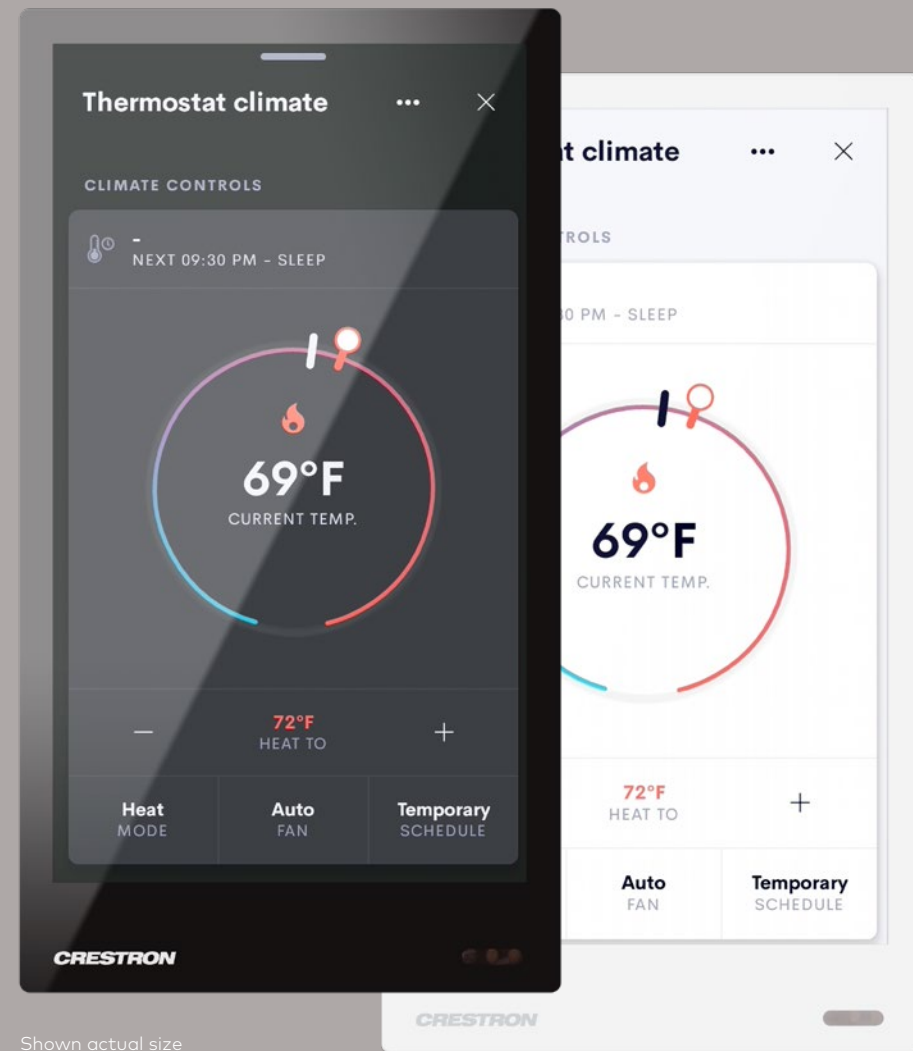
Thermostat climate

CLIMATE CONTROLS

-
NEXT 09:30 PM - SLEEP

69°F
CURRENT TEMP.

—
72°F
HEAT TO
+

Heat
MODE

Auto
FAN

Temporary
SCHEDULE

CRESTRON

t climate

TROLS

0 PM - SLEEP

69°F
CURRENT TEMP.

72°F
HEAT TO
+

Auto
FAN

Temporary
SCHEDULE

CRESTRON

Shown actual size